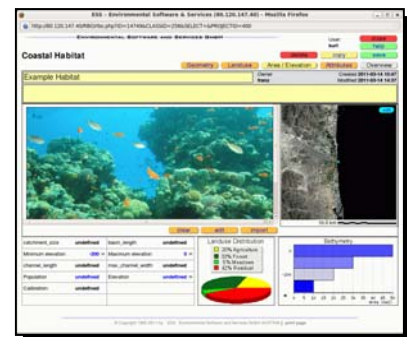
ESS - Environmental Software & Services (80.120.147.60) - Mozilla Firefox

http://80.120.147.40/PBD/file.php?ID=14748&CLASSID=2984&SELECT=&PROJECTID=400

ENVIRONMENTAL SOFTWARE AND SERVICES GMBH

Coastal Habitat

User: kurt

Geometry | Landuse | Area / Elevation | Attributes | Overview

delete | copy | save | help

Example Habitat

Owner: franz

Created: 2011-05-14 10:07
Modified: 2011-05-14 14:27

50.0 km

clear | edit | import

| catchment_size | undefined | basin_length | undefined |
|---|---|---|---|
| Minimum elevation | -200 | Maximum elevation | 8 |
| channel_length | undefined | max_channel_width | undefined |
| Population | undefined | Elevation | undefined |
| Cultivation | undefined | | |

Landuse Distribution

20% Agriculture
22% Forest
5% Meadows
42% Residual

Bathymetry

-200

© Copyright 1995-2011 by ESS Environmental Software and Services GmbH AUSTRIA | print page